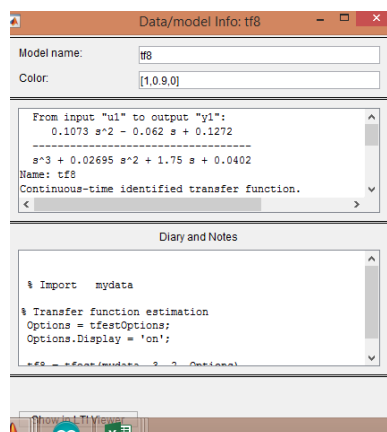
Data/model Info: tf8

Model name: tf8

Color: [1,0.9,0]

From input "u1" to output "y1":
0.1073 s^2 - 0.062 s + 0.1272
-----------------------------------
s^3 + 0.02695 s^2 + 1.75 s + 0.0402
Name: tf8
Continuous-time identified transfer function.

Diary and Notes

% Import   mydata

% Transfer function estimation
Options = tfestOptions;
Options.Display = 'on';

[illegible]

Show in LTI Viewer